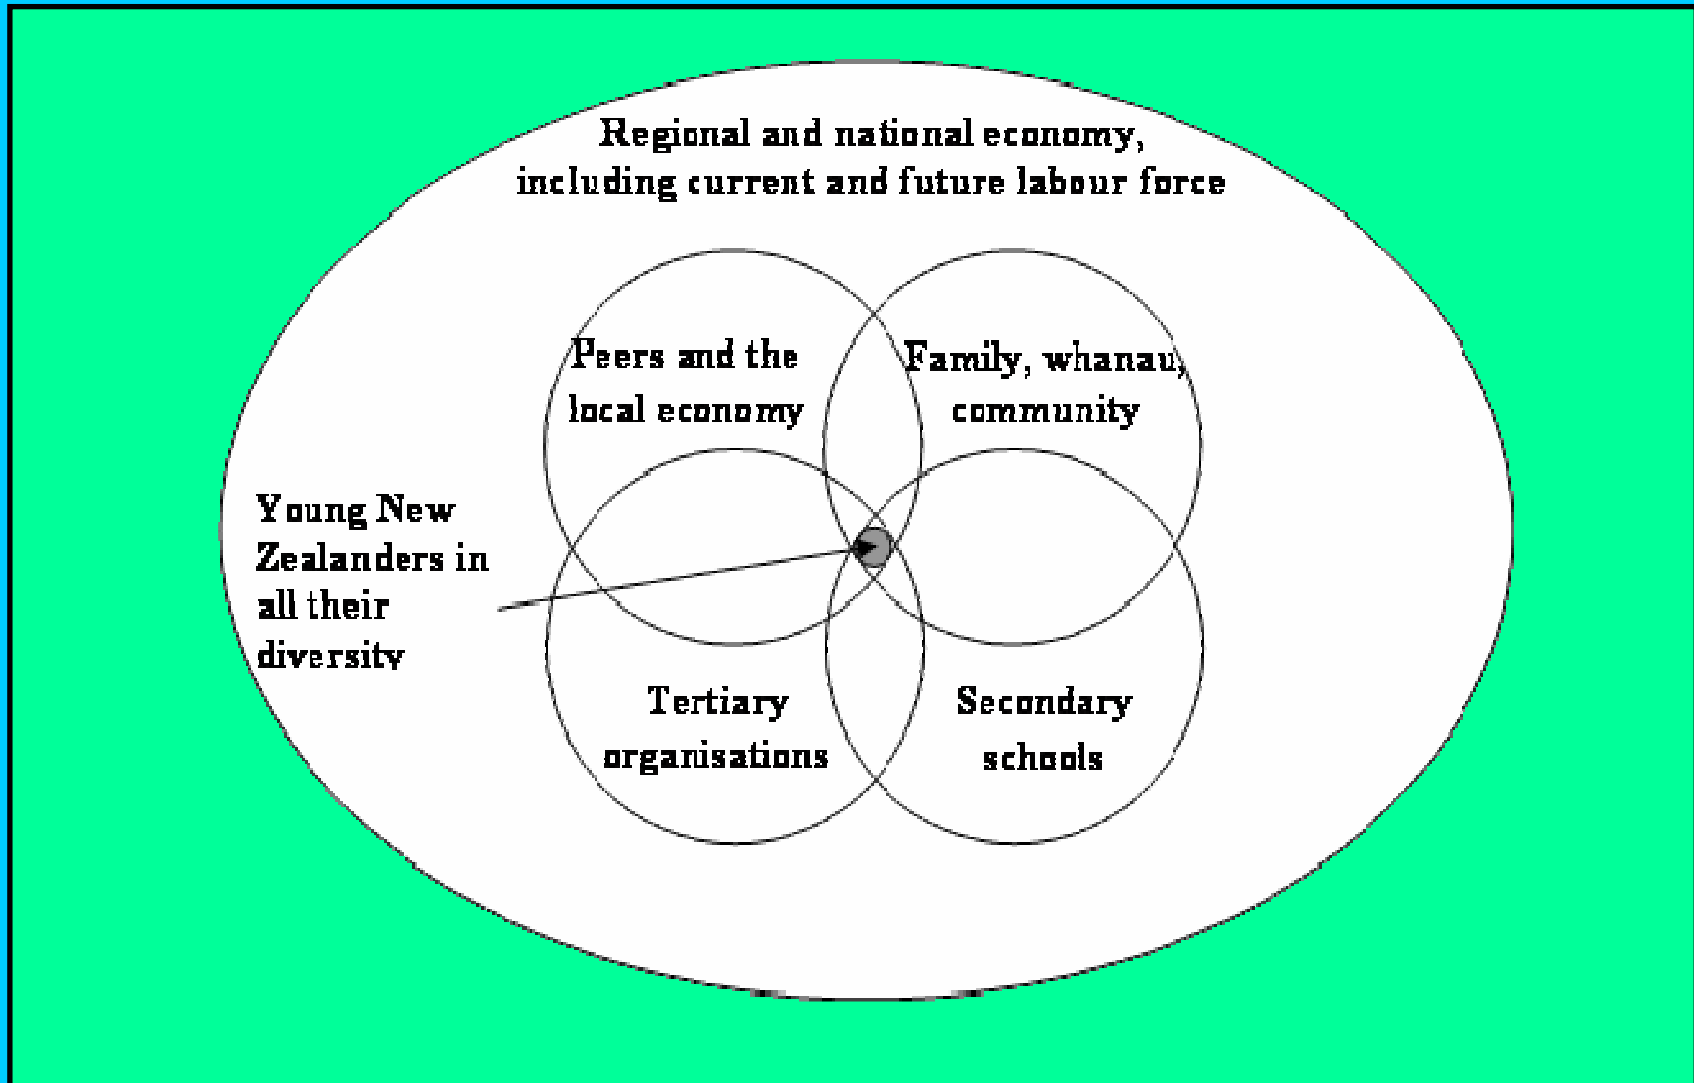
Regional and national economy, including current and future labour force

Peers and the local economy

Family, whanau, community

Young New Zealanders in all their diversity

Tertiary organisations

Secondary schools